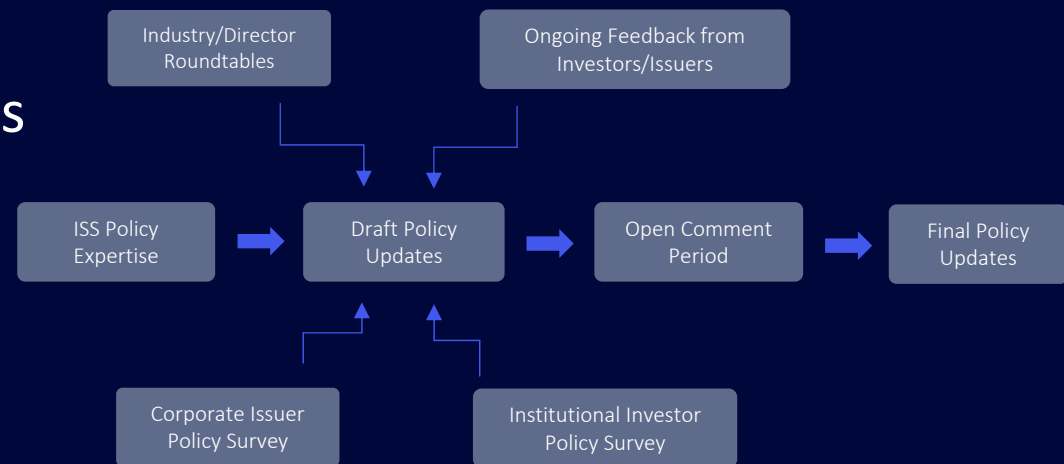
s

Industry/Director Roundtables

Ongoing Feedback from Investors/Issuers

ISS Policy Expertise

Draft Policy Updates

Open Comment Period

Final Policy Updates

Corporate Issuer Policy Survey

Institutional Investor Policy Survey